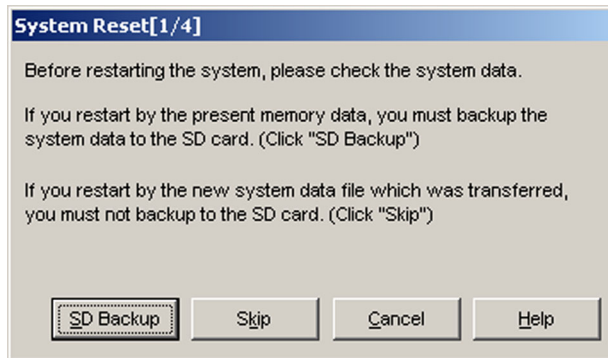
System Reset[1/4]

Before restarting the system, please check the system data.

If you restart by the present memory data, you must backup the system data to the SD card. (Click "SD Backup")

If you restart by the new system data file which was transferred, you must not backup to the SD card. (Click "Skip")

SD Backup

Skip

Cancel

Help